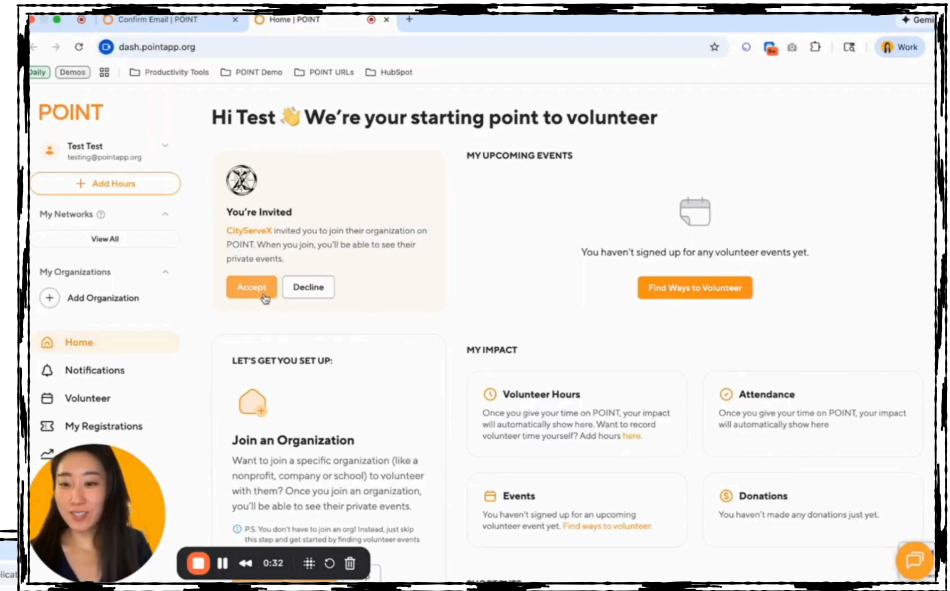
Confirm Email | POINT
Home | POINT
Gemi
dash.pointapp.org
Work
Daily
Demos
Productivity Tools
POINT Demo
POINT URLs
HubSpot

POINT
Test Test
testing@pointapp.org
+ Add Hours
My Networks
View All
My Organizations
Add Organization
Home
Notifications
Volunteer
My Registrations

Hi Test 👋 We're your starting point to volunteer

You're Invited
CityServeX invited you to join their organization on POINT. When you join, you'll be able to see their private events.
Accept
Decline

LET'S GET YOU SET UP:
Join an Organization
Want to join a specific organization (like a nonprofit, company or school) to volunteer with them? Once you join an organization, you'll be able to see their private events.
P.S. You don't have to join an org! Instead, just skip this step and get started by finding volunteer events

MY UPCOMING EVENTS
You haven't signed up for any volunteer events yet.
Find Ways to Volunteer

MY IMPACT
Volunteer Hours
Once you give your time on POINT, your impact will automatically show here. Want to record volunteer time yourself? Add hours here.
Attendance
Once you give your time on POINT, your impact will automatically show here
Events
You haven't signed up for an upcoming volunteer event yet. Find ways to volunteer.
Donations
You haven't made any donations just yet.

0:32